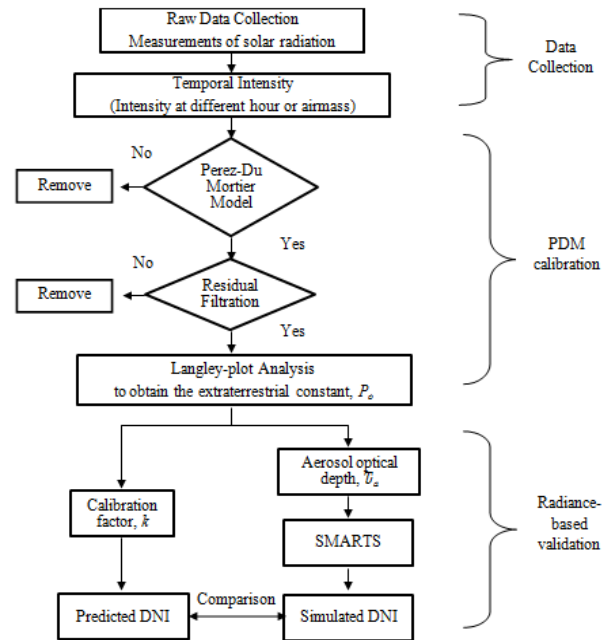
Raw Data Collection
Measurements of solar radiation

Data Collection

Temporal Intensity
(Intensity at different hour or airmass)

No

Remove

Perez-Du Mortier Model

Yes

PDM calibration

No

Remove

Residual Filtration

Yes

Langley-plot Analysis
to obtain the extraterrestrial constant, $P_o$

Aerosol optical depth, $\tau_a$

Calibration factor, $k$

SMARTS

Radiance-based validation

Comparison

Predicted DNI

Simulated DNI